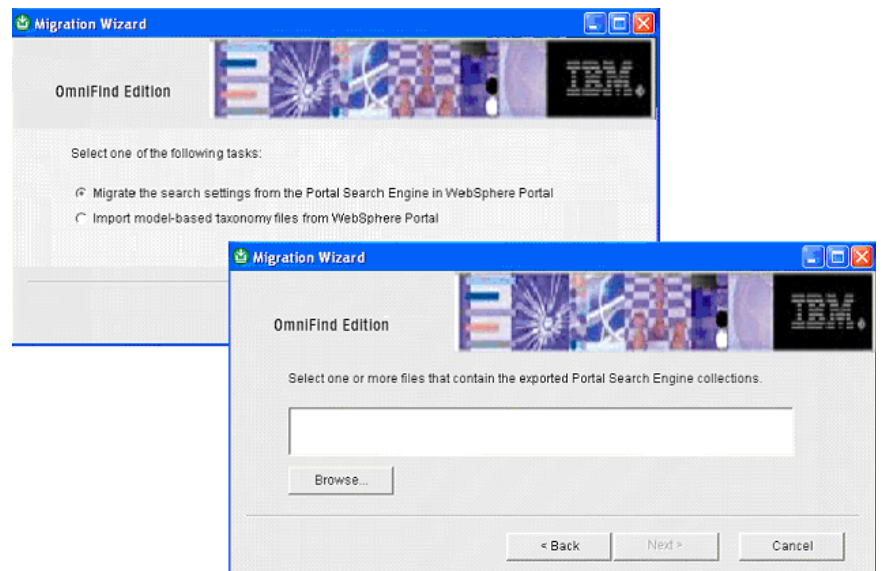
Migration Wizard

OmniFind Edition

IBM.

Select one of the following tasks:

Migrate the search settings from the Portal Search Engine in WebSphere Portal

Import model-based taxonomy files from WebSphere Portal

Migration Wizard

OmniFind Edition

IBM.

Select one or more files that contain the exported Portal Search Engine collections.

Browse...

< Back

Next >

Cancel